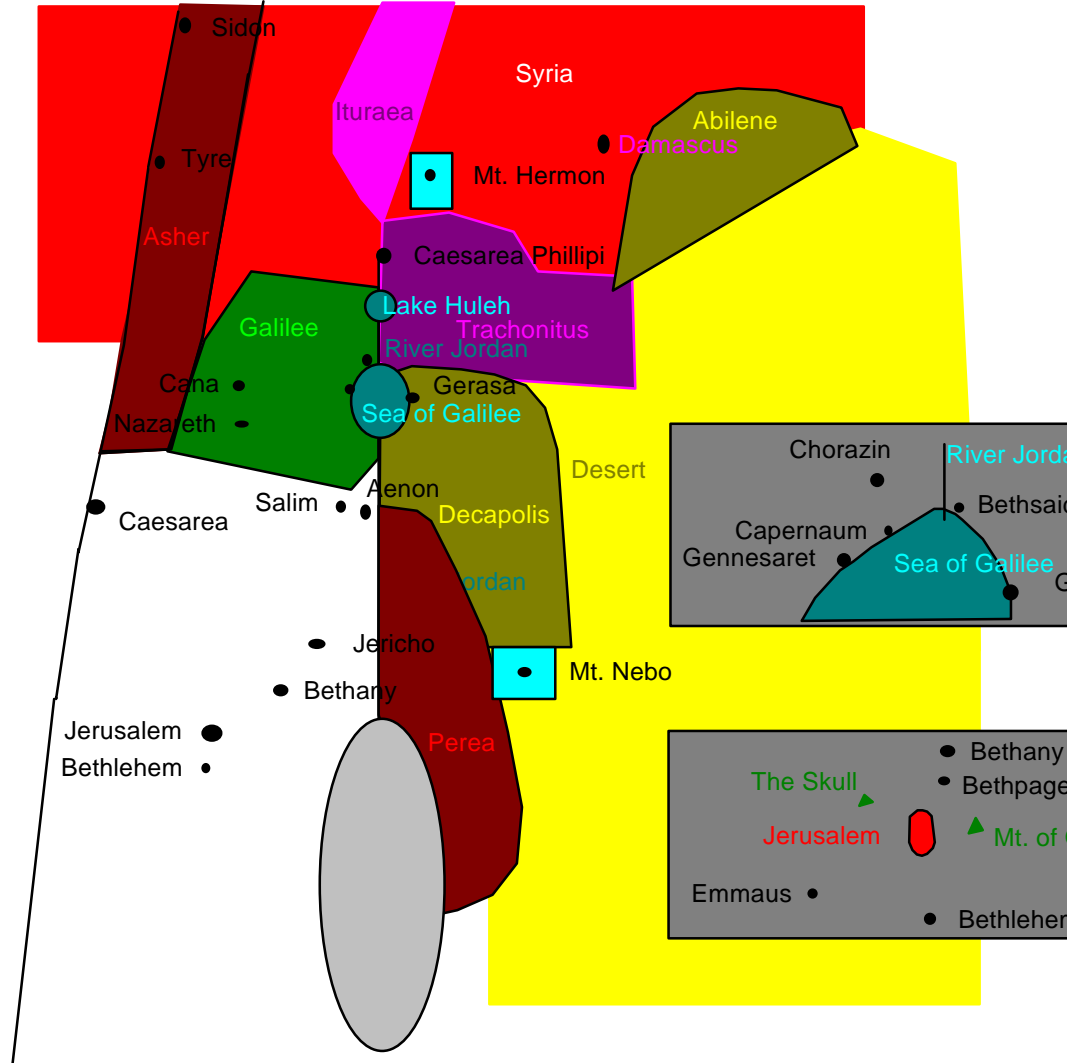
Sidon
Syria
Ituraea
Abilene
Tyre
Damascus
Mt. Hermon
Asher
Caesarea Phillipi
Galilee
Lake Huleh
Trachonitus
River Jordan
Cana
Gerasa
Nazareth
Sea of Galilee
Desert
Salim
Aenon
Caesarea
Decapolis
Jordan
Jericho
Mt. Nebo
Bethany
Jerusalem
Perea
Bethlehem

Chorazin
River Jorda
Bethsai
Capernaum
Gennesaret
Sea of Galilee
G

Bethany
The Skull
Bethpage
Jerusalem
Mt. of
Emmaus
Bethlehe